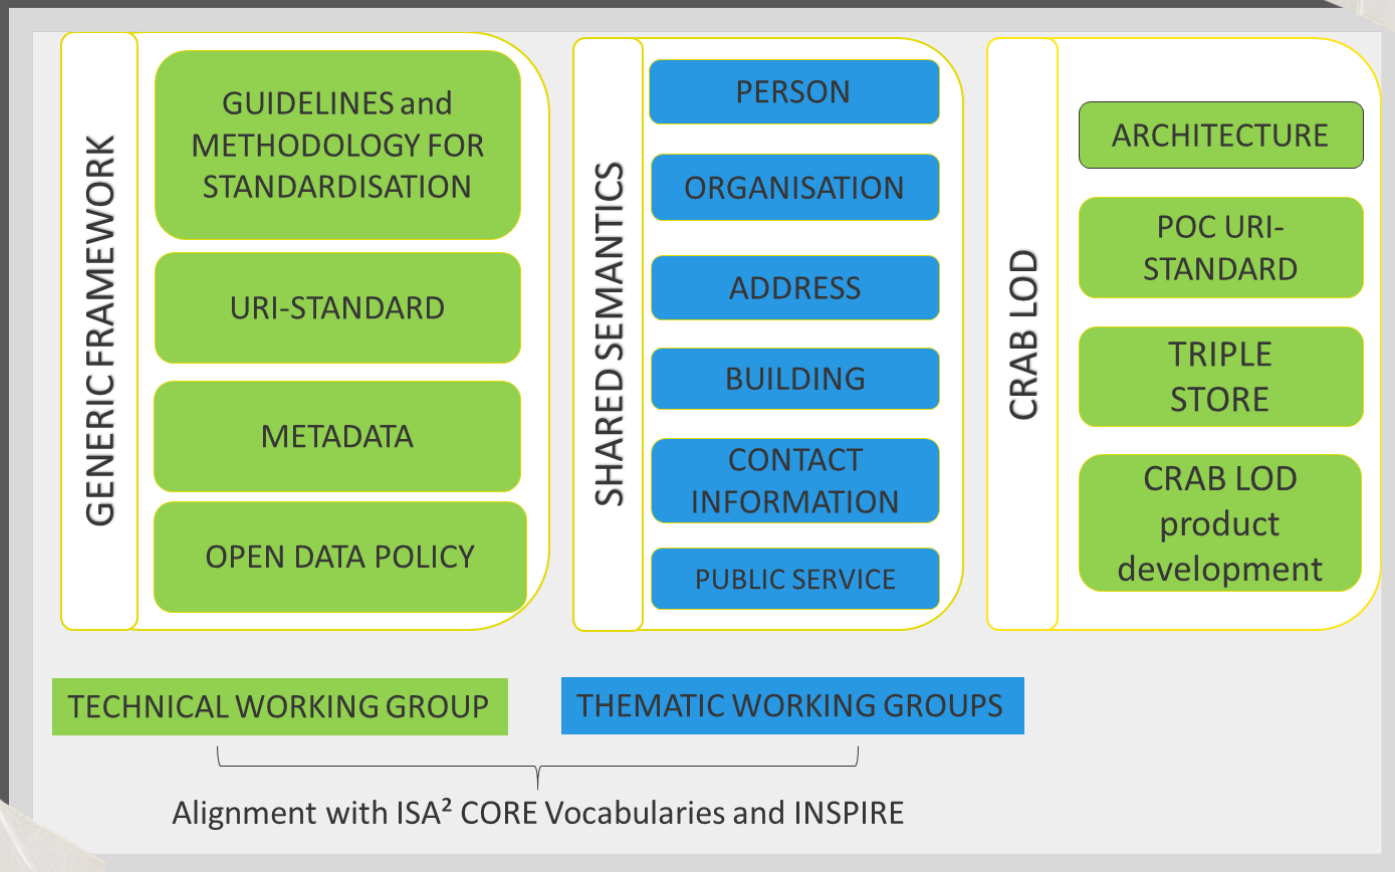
GENERIC FRAMEWORK

GUIDELINES and METHODOLOGY FOR STANDARDISATION

URI-STANDARD

METADATA

OPEN DATA POLICY

SHARED SEMANTICS

PERSON

ORGANISATION

ADDRESS

BUILDING

CONTACT INFORMATION

PUBLIC SERVICE

CRAB LOD

ARCHITECTURE

POC URI-STANDARD

TRIPLE STORE

CRAB LOD product development

TECHNICAL WORKING GROUP

THEMATIC WORKING GROUPS

Alignment with ISA² CORE Vocabularies and INSPIRE